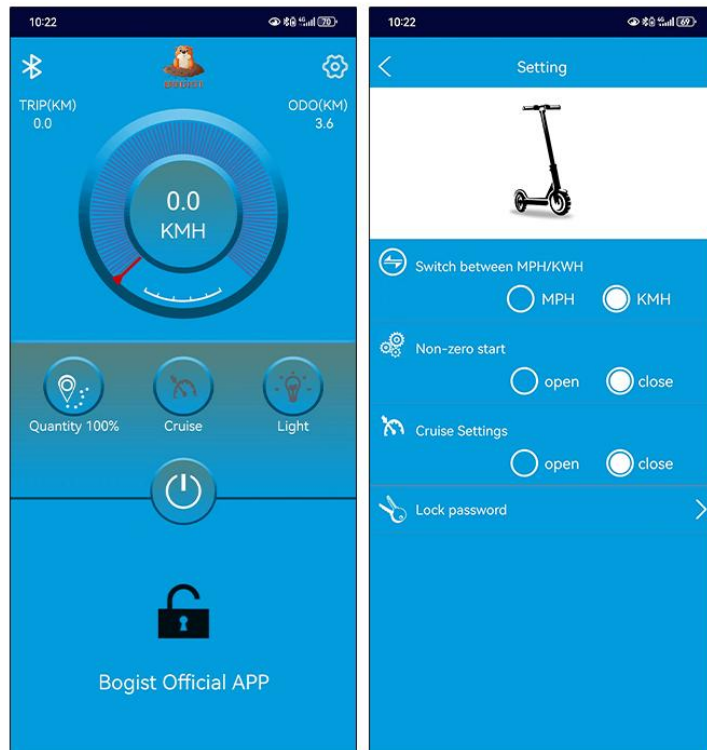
10:22

70

BOGIST

TRIP(KM)
0.0

ODO(KM)
3.6

0.0
KMH

Quantity 100%

Cruise

Light

Bogist Official APP

10:22

69

Setting

Switch between MPH/KWH

MPH

KMH

Non-zero start

open

close

Cruise Settings

open

close

Lock password